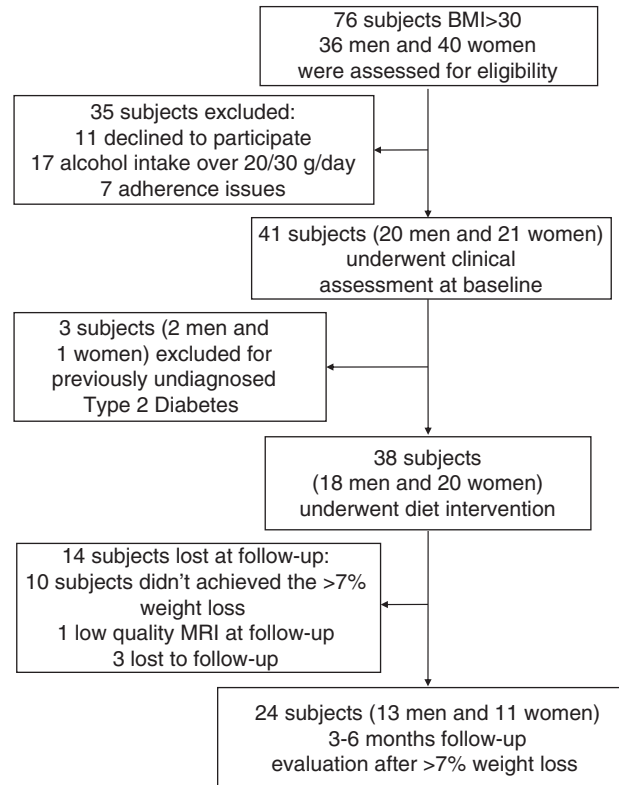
76 subjects BMI>30
36 men and 40 women
were assessed for eligibility

35 subjects excluded:
11 declined to participate
17 alcohol intake over 20/30 g/day
7 adherence issues

41 subjects (20 men and 21 women)
underwent clinical
assessment at baseline

3 subjects (2 men and
1 women) excluded for
previously undiagnosed
Type 2 Diabetes

38 subjects
(18 men and 20 women)
underwent diet intervention

14 subjects lost at follow-up:
10 subjects didn't achieved the >7%
weight loss
1 low quality MRI at follow-up
3 lost to follow-up

24 subjects (13 men and 11 women)
3-6 months follow-up
evaluation after >7% weight loss